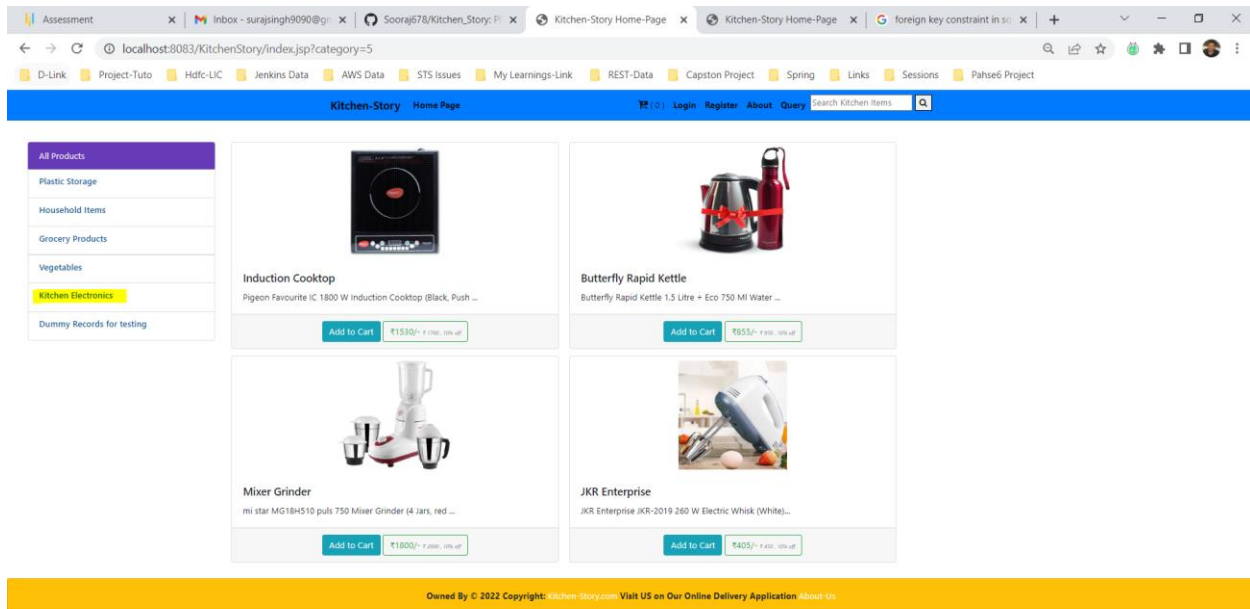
Assessment × | Inbox - surajsingh9090@gr × | Sooraj678/Kitchen_Story: P × | Kitchen-Story Home-Page × | Kitchen-Story Home-Page × | foreign key constraint in sq × | +

localhost:8083/KitchenStory/index.jsp?category=5

D-Link | Project-Tuto | Hdfc-LIC | Jenkins Data | AWS Data | STS Issues | My Learnings-Link | REST-Data | Capston Project | Spring | Links | Sessions | Pahse6 Project

Kitchen-Story Home Page

(0) Login Register About Query Search Kitchen Items

All Products
Plastic Storage
Household Items
Grocery Products
Vegetables
Kitchen Electronics
Dummy Records for testing

Induction Cooktop
Pigeon Favourite IC 1800 W Induction Cooktop (Black, Push ...
Add to Cart ₹1530/- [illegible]

Butterfly Rapid Kettle
Butterfly Rapid Kettle 1.5 Litre + Eco 750 Ml Water ...
Add to Cart ₹855/- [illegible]

Mixer Grinder
mi star MG18H510 puls 750 Mixer Grinder (4 Jars, red ...
Add to Cart ₹1800/- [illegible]

JKR Enterprise
JKR Enterprise JKR-2019 260 W Electric Whisk (White)...
Add to Cart ₹405/- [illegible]

Owned By © 2022 Copyright: Kitchen-Story.com Visit US on Our Online Delivery Application About-Us